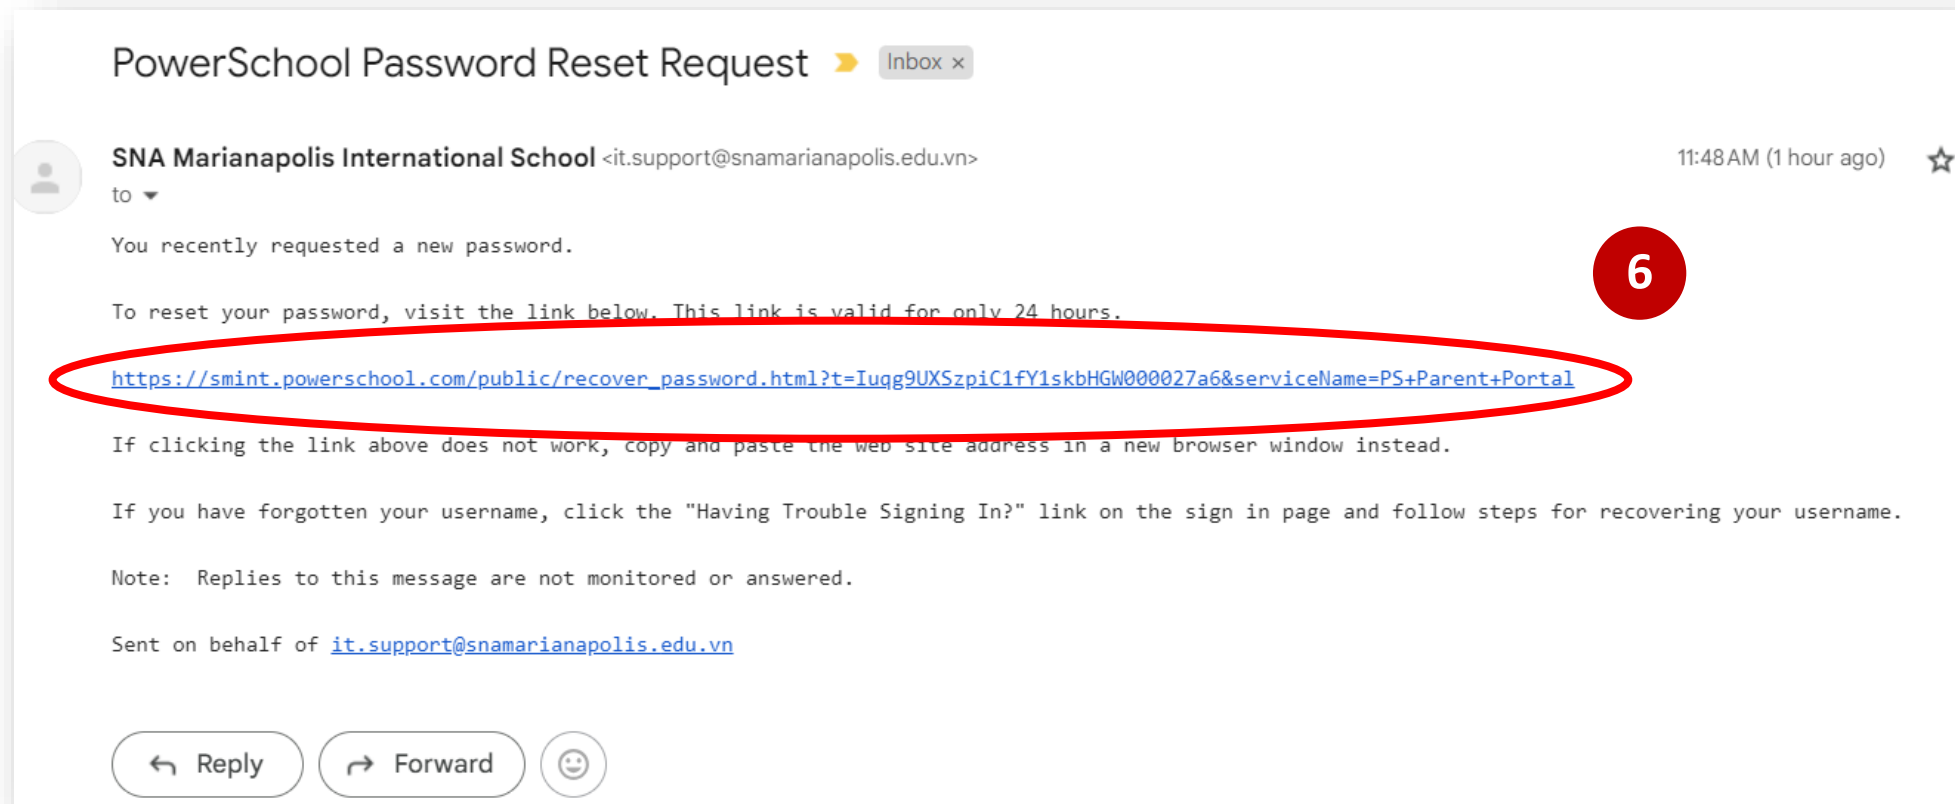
PowerSchool Password Reset Request Inbox ×

SNA Marianapolis International School <it.support@snamarianapolis.edu.vn>
to

11:48 AM (1 hour ago)

6

You recently requested a new password.

To reset your password, visit the link below. This link is valid for only 24 hours.

https://smint.powerschool.com/public/recover_password.html?t=Iuqg9UXSzpiC1fY1skbHGW000027a6&serviceName=PS+Parent+Portal

If clicking the link above does not work, copy and paste the web site address in a new browser window instead.

If you have forgotten your username, click the "Having Trouble Signing In?" link on the sign in page and follow steps for recovering your username.

Note: Replies to this message are not monitored or answered.

Sent on behalf of it.support@snamarianapolis.edu.vn

Reply Forward